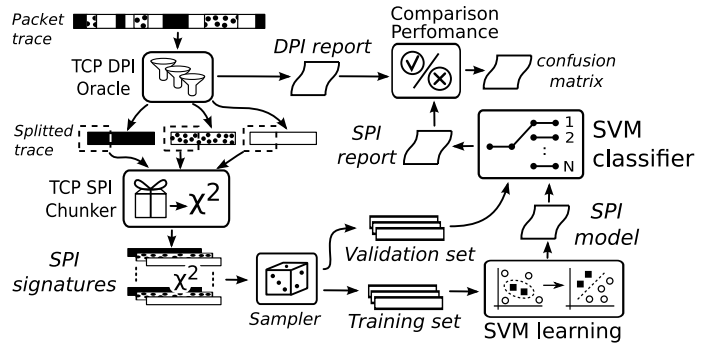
Packet trace

TCP DPI Oracle

DPI report

Comparison Perfomance

confusion matrix

Splitted trace

SPI report

SVM classifier

1
2
N

TCP SPI Chunker

$\chi^2$

SPI signatures

$\chi^2$

Validation set

SPI model

Sampler

Training set

SVM learning